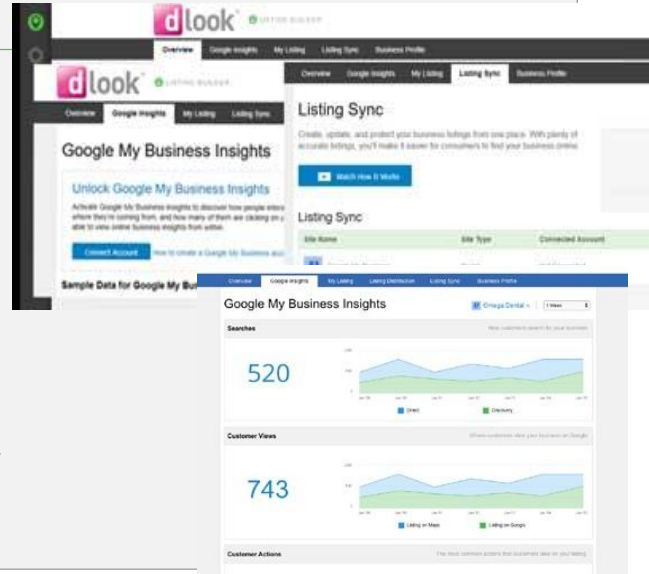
dlook LISTING BUILDER

Overview Google Insights My Listing Listing Sync Business Profile

dlook LISTING BUILDER

Overview Google Insights My Listing Listing Sync

Overview Google Insights My Listing Listing Sync Business Profile

Listing Sync

Create, update, and protect your business listings from one place. With plenty of accurate listings, you'll make it easier for consumers to find your business online.

Watch How It Works

Listing Sync

| Site Name | Site Type | Connected Account |
|---|---|---|

Google My Business Insights

Unlock Google My Business Insights

Activate Google My Business Insights to discover how people interact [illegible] where they're coming from, and how many of them are clicking on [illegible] able to view online business insights from within

Connect Account How to create a Google My Business acc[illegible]

Sample Data for Google My Bu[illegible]

Overview Google Insights My Listing Listing Distribution Listing Sync Business Profile

Google My Business Insights

Omega Dental

Searches

520

Direct Discovery

Customer Views

743

Listing on Maps Listing on Google

Customer Actions